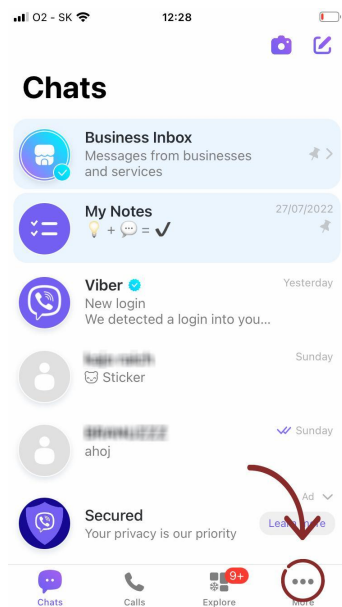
O2 - SK 12:28

Chats

Business Inbox
Messages from businesses and services

My Notes
27/07/2022
💡 + 💬 = ✔

Viber
Yesterday
New login
We detected a login into you...

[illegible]
Sunday
Sticker

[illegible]
Sunday
ahoj

Ad
Secured
Your privacy is our priority
Lea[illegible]re

Chats
Calls
9+
Explore
More